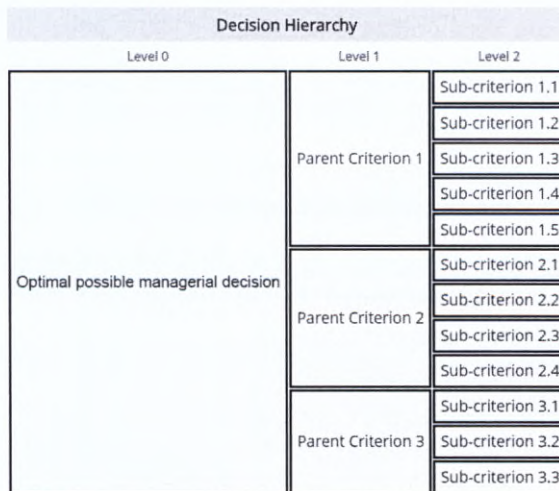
Decision Hierarchy

| Level 0 | Level 1 | Level 2 |
|---|---|---|
| Optimal possible managerial decision | Parent Criterion 1 | Sub-criterion 1.1 |
| | | Sub-criterion 1.2 |
| | | Sub-criterion 1.3 |
| | | Sub-criterion 1.4 |
| | | Sub-criterion 1.5 |
| | Parent Criterion 2 | Sub-criterion 2.1 |
| | | Sub-criterion 2.2 |
| | | Sub-criterion 2.3 |
| | | Sub-criterion 2.4 |
| | Parent Criterion 3 | Sub-criterion 3.1 |
| | | Sub-criterion 3.2 |
| | | Sub-criterion 3.3 |